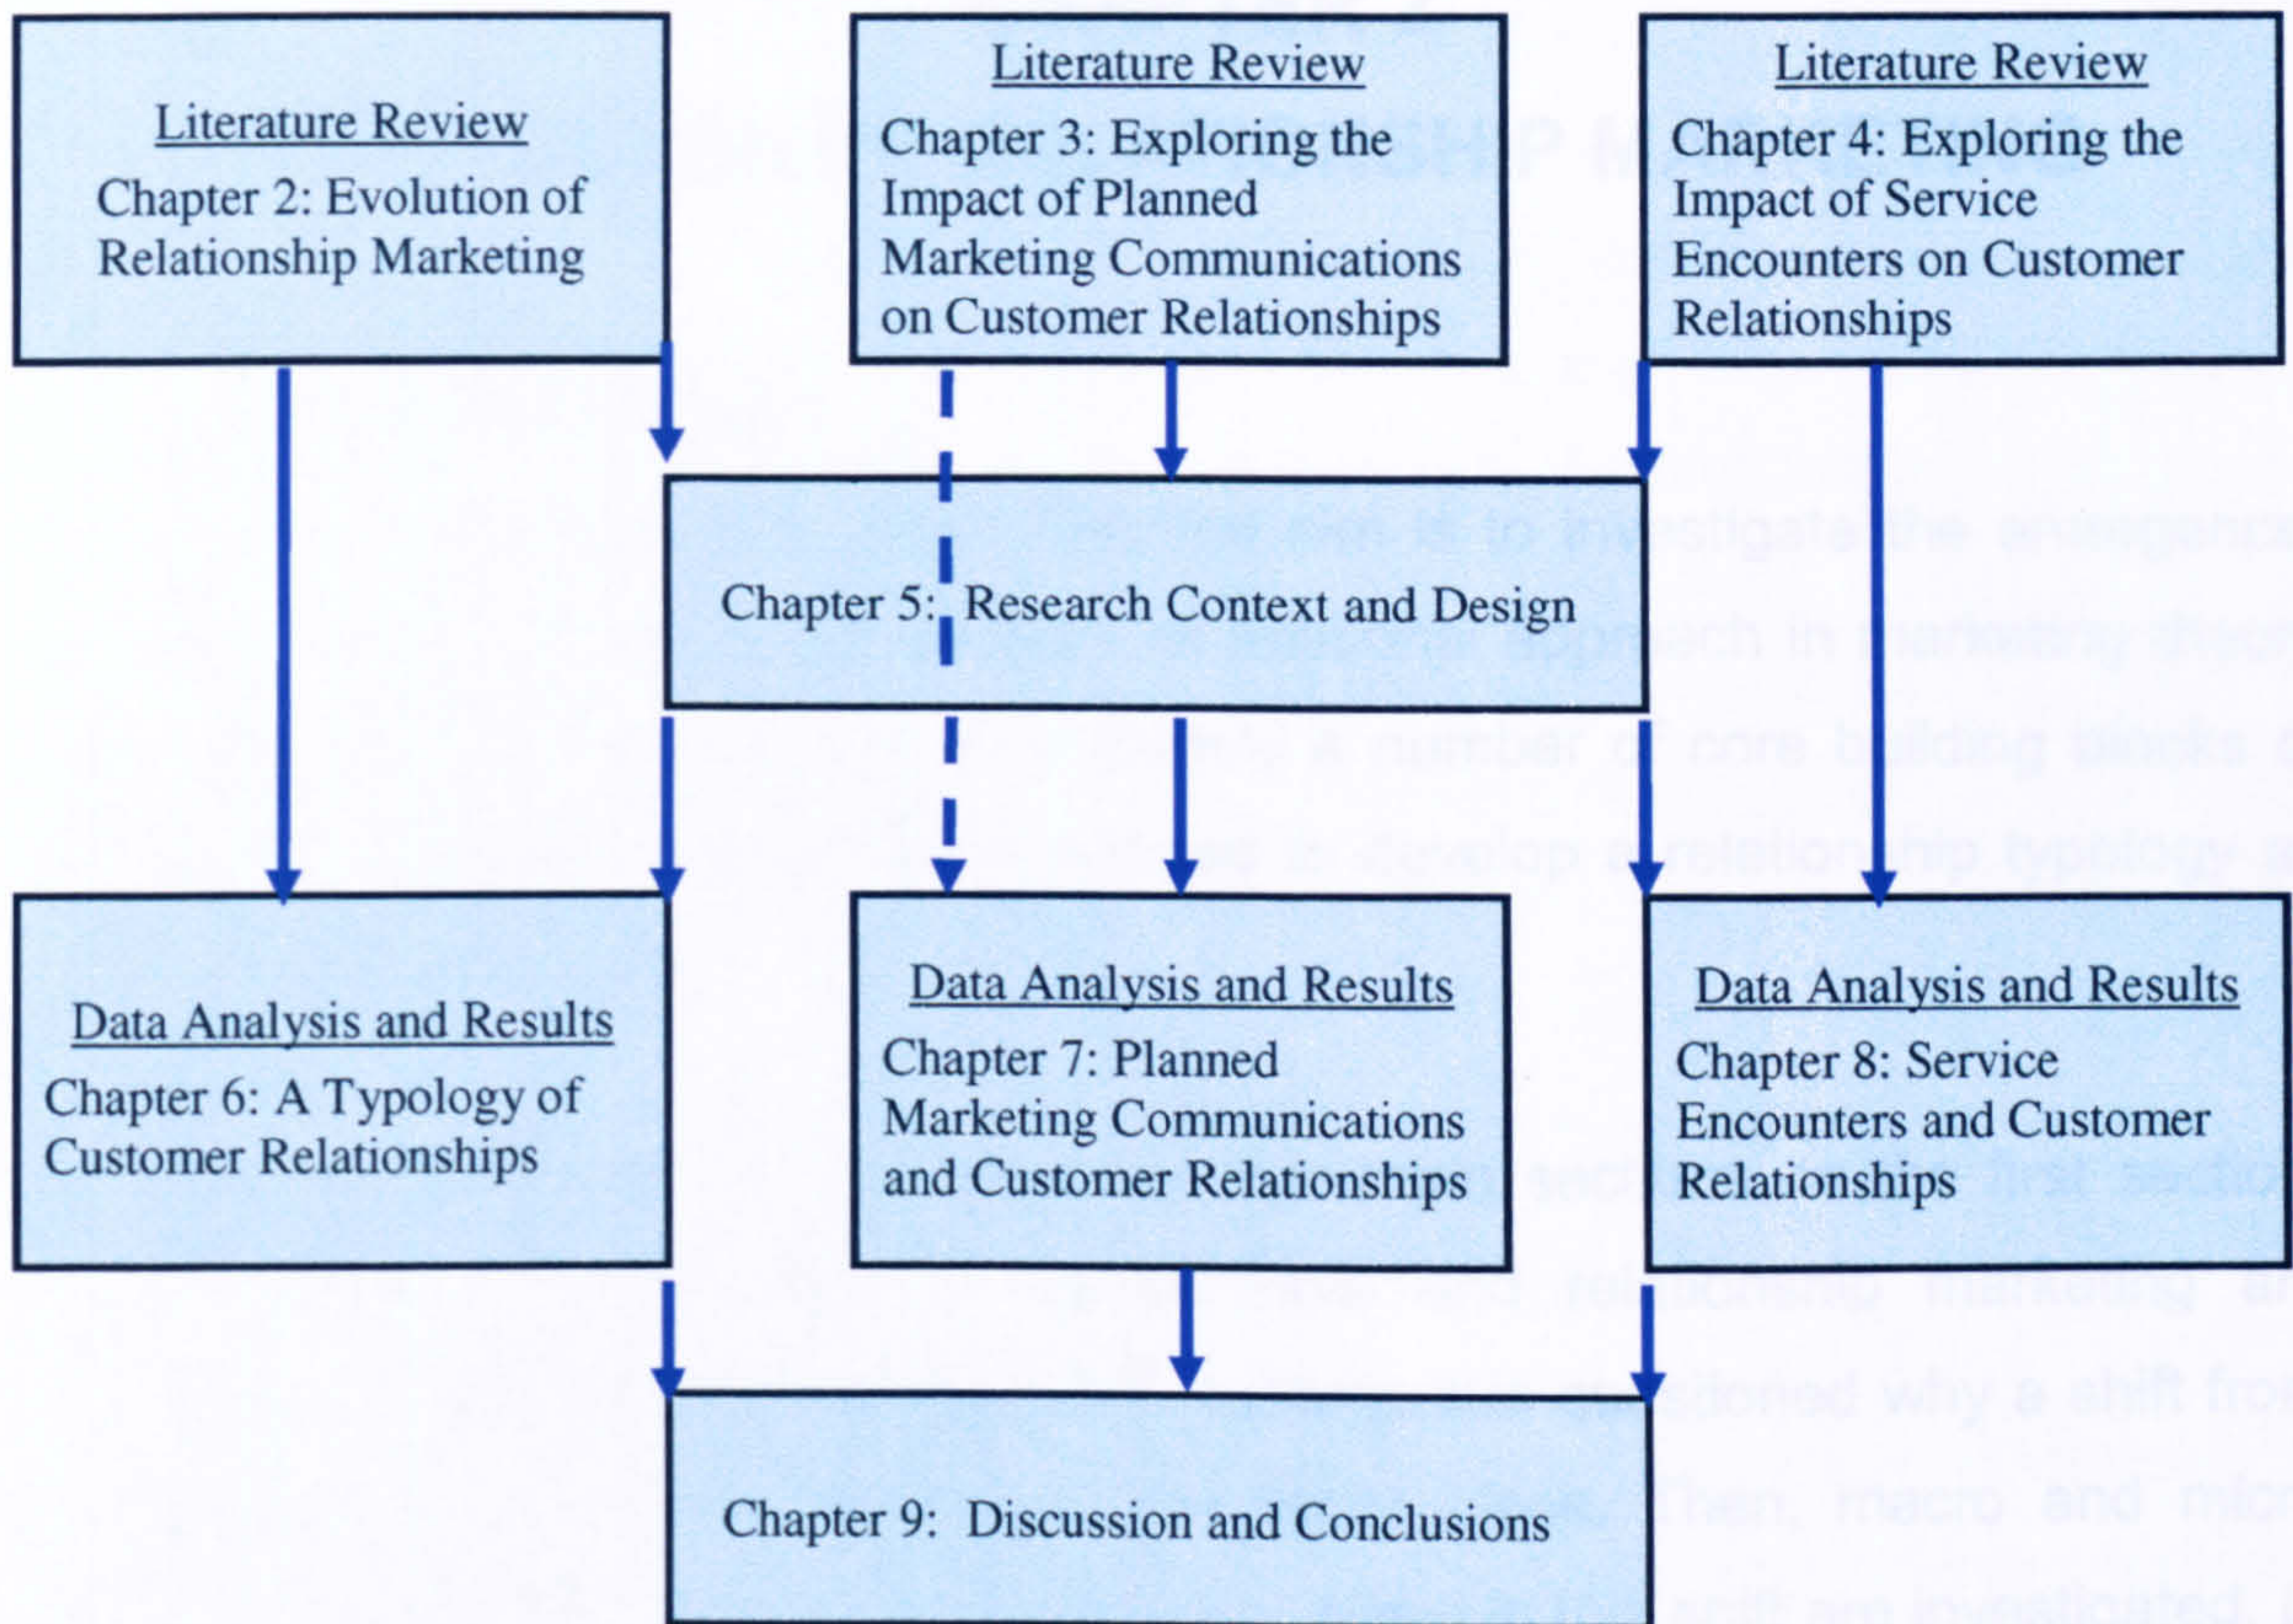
Literature Review
Chapter 2: Evolution of Relationship Marketing

Literature Review
Chapter 3: Exploring the Impact of Planned Marketing Communications on Customer Relationships

Literature Review
Chapter 4: Exploring the Impact of Service Encounters on Customer Relationships

Chapter 5: Research Context and Design

Data Analysis and Results
Chapter 6: A Typology of Customer Relationships

Data Analysis and Results
Chapter 7: Planned Marketing Communications and Customer Relationships

Data Analysis and Results
Chapter 8: Service Encounters and Customer Relationships

Chapter 9: Discussion and Conclusions